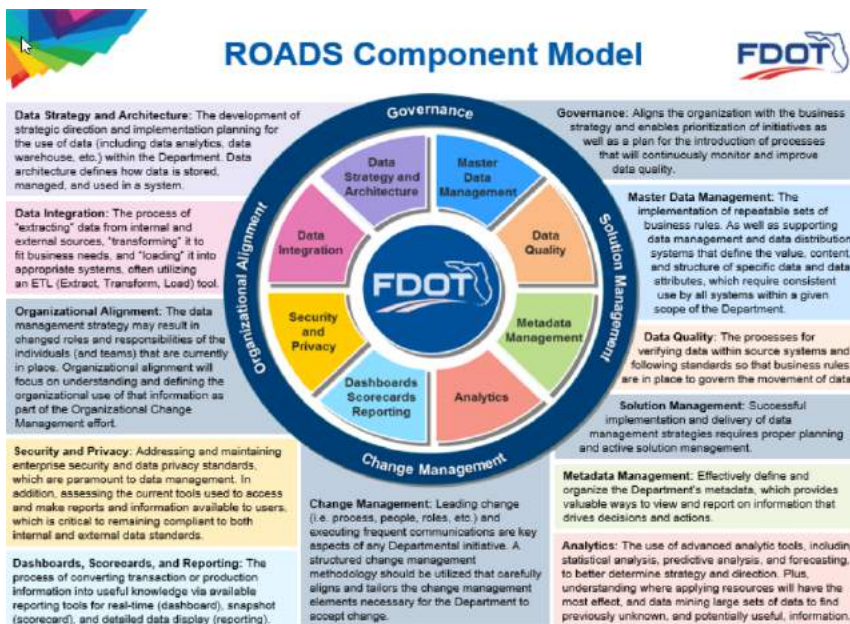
ROADS Component Model

FDOT

Data Strategy and Architecture: The development of strategic direction and implementation planning for the use of data (including data analytics, data warehouse, etc.) within the Department. Data architecture defines how data is stored, managed, and used in a system.

Data Integration: The process of "extracting" data from internal and external sources, "transforming" it to fit business needs, and "loading" it into appropriate systems, often utilizing an ETL (Extract, Transform, Load) tool.

Organizational Alignment: The data management strategy may result in changed roles and responsibilities of the individuals (and teams) that are currently in place. Organizational alignment will focus on understanding and defining the organizational use of that information as part of the Organizational Change Management effort.

Security and Privacy: Addressing and maintaining enterprise security and data privacy standards, which are paramount to data management. In addition, assessing the current tools used to access and make reports and information available to users, which is critical to remaining compliant to both internal and external data standards.

Dashboards, Scorecards, and Reporting: The process of converting transaction or production information into useful knowledge via available reporting tools for real-time (dashboard), snapshot (scorecard), and detailed data display (reporting).

Governance

Organizational Alignment

Solution Management

Change Management

Data Strategy and Architecture

Master Data Management

Data Integration

Data Quality

FDOT

Security and Privacy

Metadata Management

Dashboards Scorecards Reporting

Analytics

Governance: Aligns the organization with the business strategy and enables prioritization of initiatives as well as a plan for the introduction of processes that will continuously monitor and improve data quality.

Master Data Management: The implementation of repeatable sets of business rules. As well as supporting data management and data distribution systems that define the value, content and structure of specific data and data attributes, which require consistent use by all systems within a given scope of the Department.

Data Quality: The processes for verifying data within source systems and following standards so that business rules are in place to govern the movement of data

Solution Management: Successful implementation and delivery of data management strategies requires proper planning and active solution management.

Metadata Management: Effectively define and organize the Department's metadata, which provides valuable ways to view and report on information that drives decisions and actions.

Change Management: Leading change (i.e. process, people, roles, etc.) and executing frequent communications are key aspects of any Departmental initiative. A structured change management methodology should be utilized that carefully aligns and tailors the change management elements necessary for the Department to accept change.

Analytics: The use of advanced analytic tools, including statistical analysis, predictive analysis, and forecasting, to better determine strategy and direction. Plus, understanding where applying resources will have the most effect, and data mining large sets of data to find previously unknown, and potentially useful, information.